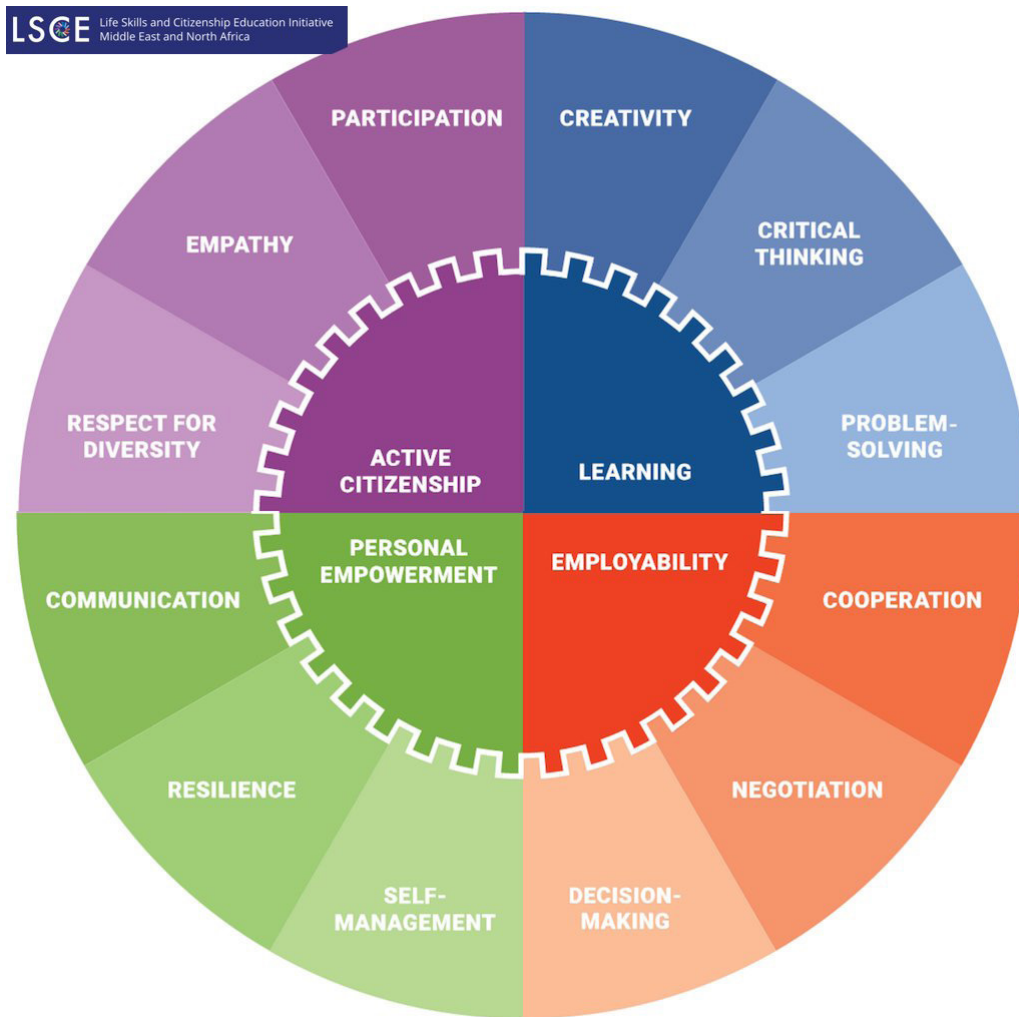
LSCE Life Skills and Citizenship Education Initiative Middle East and North Africa

PARTICIPATION

CREATIVITY

EMPATHY

CRITICAL THINKING

RESPECT FOR DIVERSITY

ACTIVE CITIZENSHIP

LEARNING

PROBLEM-SOLVING

PERSONAL EMPOWERMENT

EMPLOYABILITY

COMMUNICATION

COOPERATION

RESILIENCE

NEGOTIATION

SELF-MANAGEMENT

DECISION-MAKING